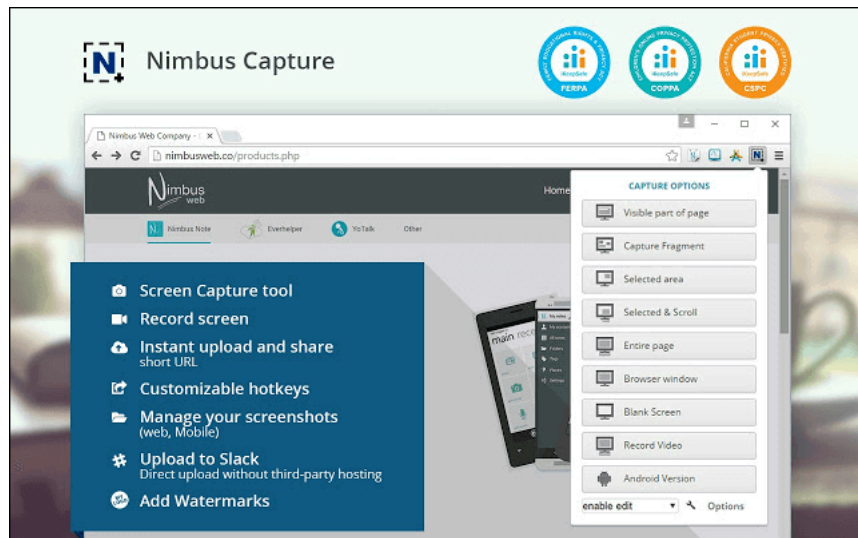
Nimbus Capture

iKeepSafe FERPA

iKeepSafe COPPA

iKeepSafe CSPC

Nimbus Web Company - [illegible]

nimbusweb.co/products.php

Nimbus web

Home

Nimbus Note

Everhelper

YoTalk

Other

Screen Capture tool

Record screen

Instant upload and share
short URL

Customizable hotkeys

Manage your screenshots
(web, Mobile)

Upload to Slack
Direct upload without third-party hosting

Add Watermarks

CAPTURE OPTIONS

Visible part of page

Capture Fragment

Selected area

Selected & Scroll

Entire page

Browser window

Blank Screen

Record Video

Android Version

enable edit

Options